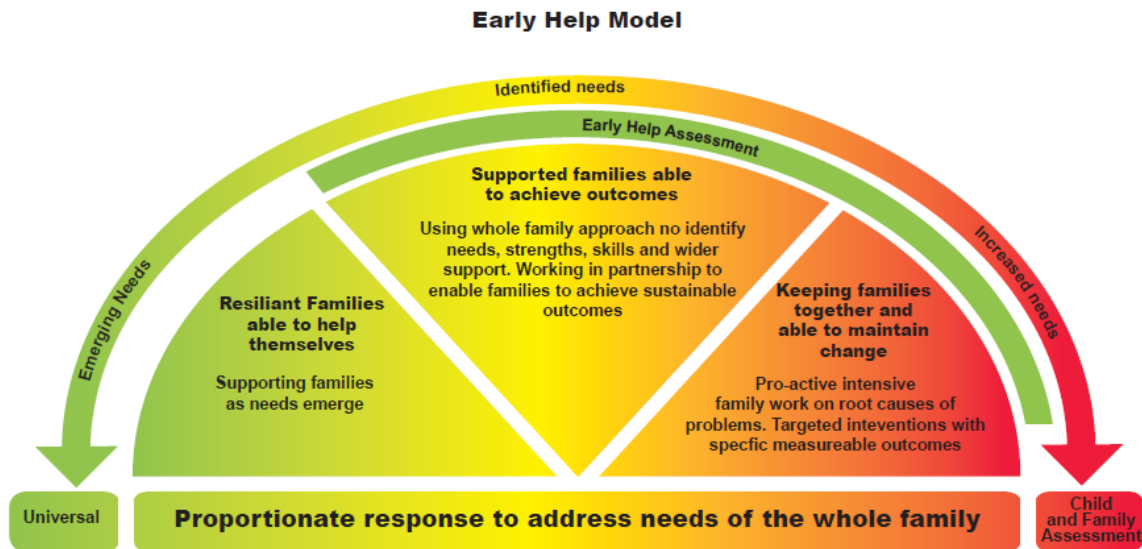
Early Help Model

Identified needs

Early Help Assessment

Emerging Needs

Increased needs

Supported families able to achieve outcomes

Using whole family approach no identify needs, strengths, skills and wider support. Working in partnership to enable families to achieve sustainable outcomes

Resiliant Families able to help themselves

Supporting families as needs emerge

Keeping families together and able to maintain change

Pro-active intensive family work on root causes of problems. Targeted inteventions with specfic measureable outcomes

Universal

Proportionate response to address needs of the whole family

Child and Family Assessment